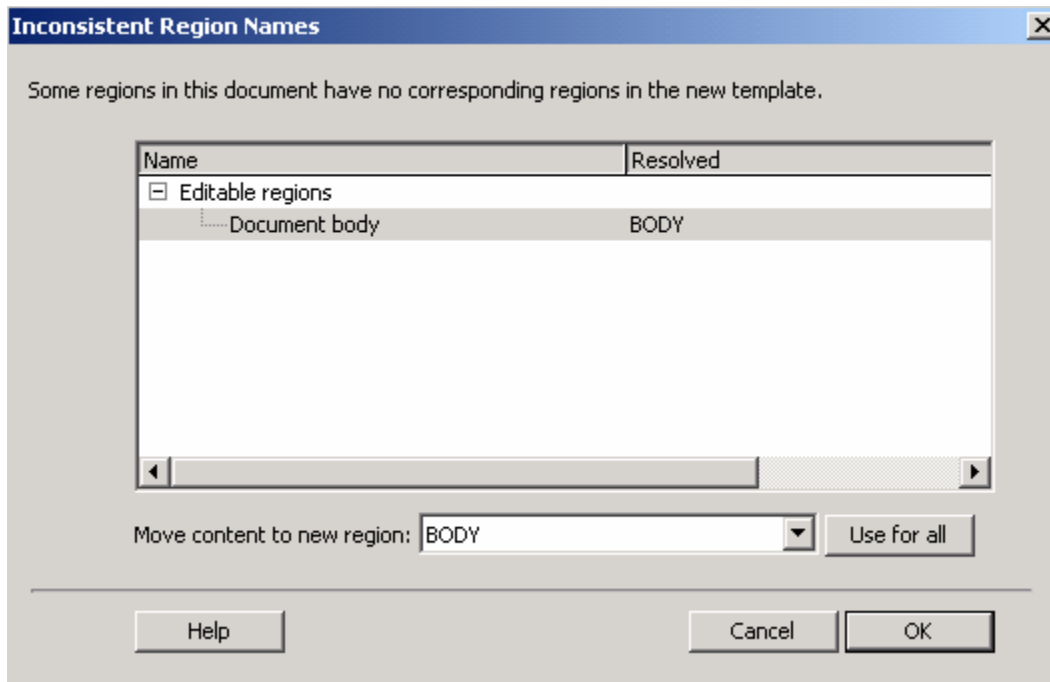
Inconsistent Region Names

Some regions in this document have no corresponding regions in the new template.

| Name | Resolved |
|---|---|
| Editable regions | |
| Document body | BODY |

Move content to new region: BODY

Use for all

Help

Cancel

OK